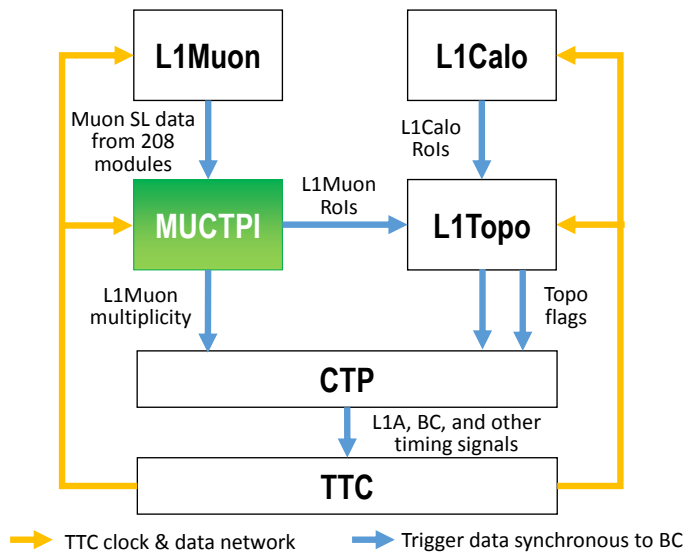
L1Muon

L1Calo

Muon SL data from 208 modules

L1Calo RoIs

L1Muon RoIs

MUCTPI

L1Topo

L1Muon multiplicity

Topo flags

CTP

L1A, BC, and other timing signals

TTC

TTC clock & data network

Trigger data synchronous to BC